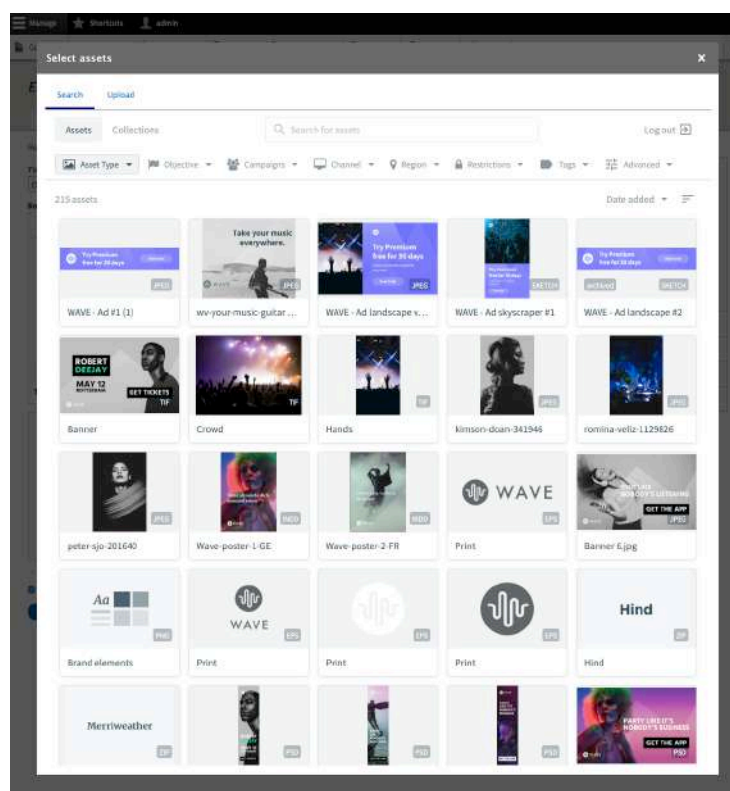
Manage Shortcuts admin

Select assets ×

Search Upload

Assets Collections

Search for assets

Log out

Asset Type Objective Campaigns Channel Region Restrictions Tags Advanced

215 assets

Date added

Try Premium free for 30 days JPEG
WAVE - Ad #1 (1)

Take your music everywhere. JPEG
wv-your-music-guitar ...

Try Premium free for 30 days JPEG
WAVE - Ad landscape v...

SKETCH
WAVE - Ad skyscraper #1

Try Premium free for 30 days archived SKETCH
WAVE - Ad landscape #2

ROBERT DEEJAY MAY 12 GET TICKETS TIF
Banner

TIF
Crowd

TIF
Hands

JPEG
kimson-doan-341946

JPEG
romina-veliz-1129826

JPEG
peter-sjo-201640

INDD
Wave-poster-1-GE

INDD
Wave-poster-2-FR

WAVE EPS
Print

NOBODY'S LISTENING GET THE APP JPEG
Banner 6.jpg

Aa PNG
Brand elements

WAVE EPS
Print

EPS
Print

EPS
Print

Hind ZIP
Hind

Merriweather ZIP

PSD

PSD

PSD

PARTY LIKE IT'S NOBODY'S BUSINESS GET THE APP PSD